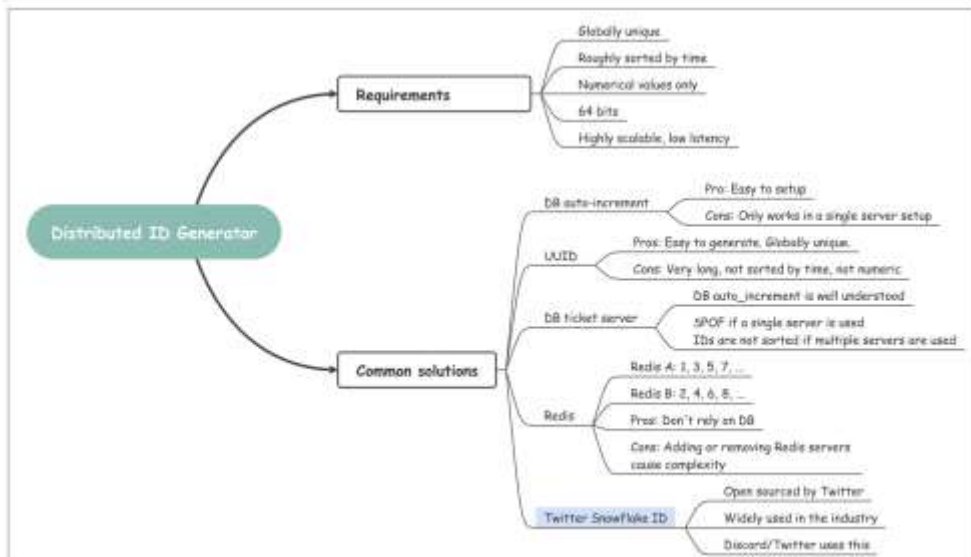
Distributed ID Generator

Requirements

Globally unique

Roughly sorted by time

Numerical values only

64 bits

Highly scalable, low latency

Common solutions

DB auto-increment

Pro: Easy to setup

Cons: Only works in a single server setup

UUID

Pros: Easy to generate, Globally unique.

Cons: Very long, not sorted by time, not numeric

DB ticket server

DB auto_increment is well understood

SPOF if a single server is used
IDs are not sorted if multiple servers are used

Redis

Redis A: 1, 3, 5, 7, ...

Redis B: 2, 4, 6, 8, ...

Pros: Don't rely on DB

Cons: Adding or removing Redis servers cause complexity

Twitter Snowflake ID

Open sourced by Twitter

Widely used in the industry

Discord/Twitter uses this